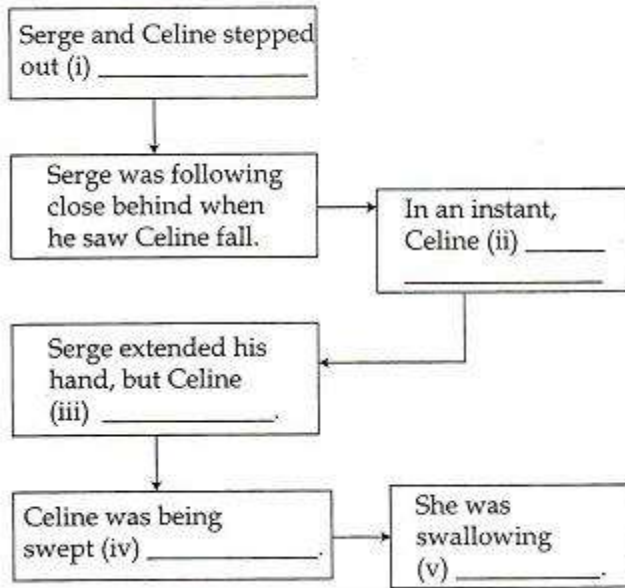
Serge and Celine stepped out (i) ___________

Serge was following close behind when he saw Celine fall.

In an instant, Celine (ii) ___________

Serge extended his hand, but Celine (iii) ___________.

Celine was being swept (iv) ___________.

She was swallowing (v) ___________.